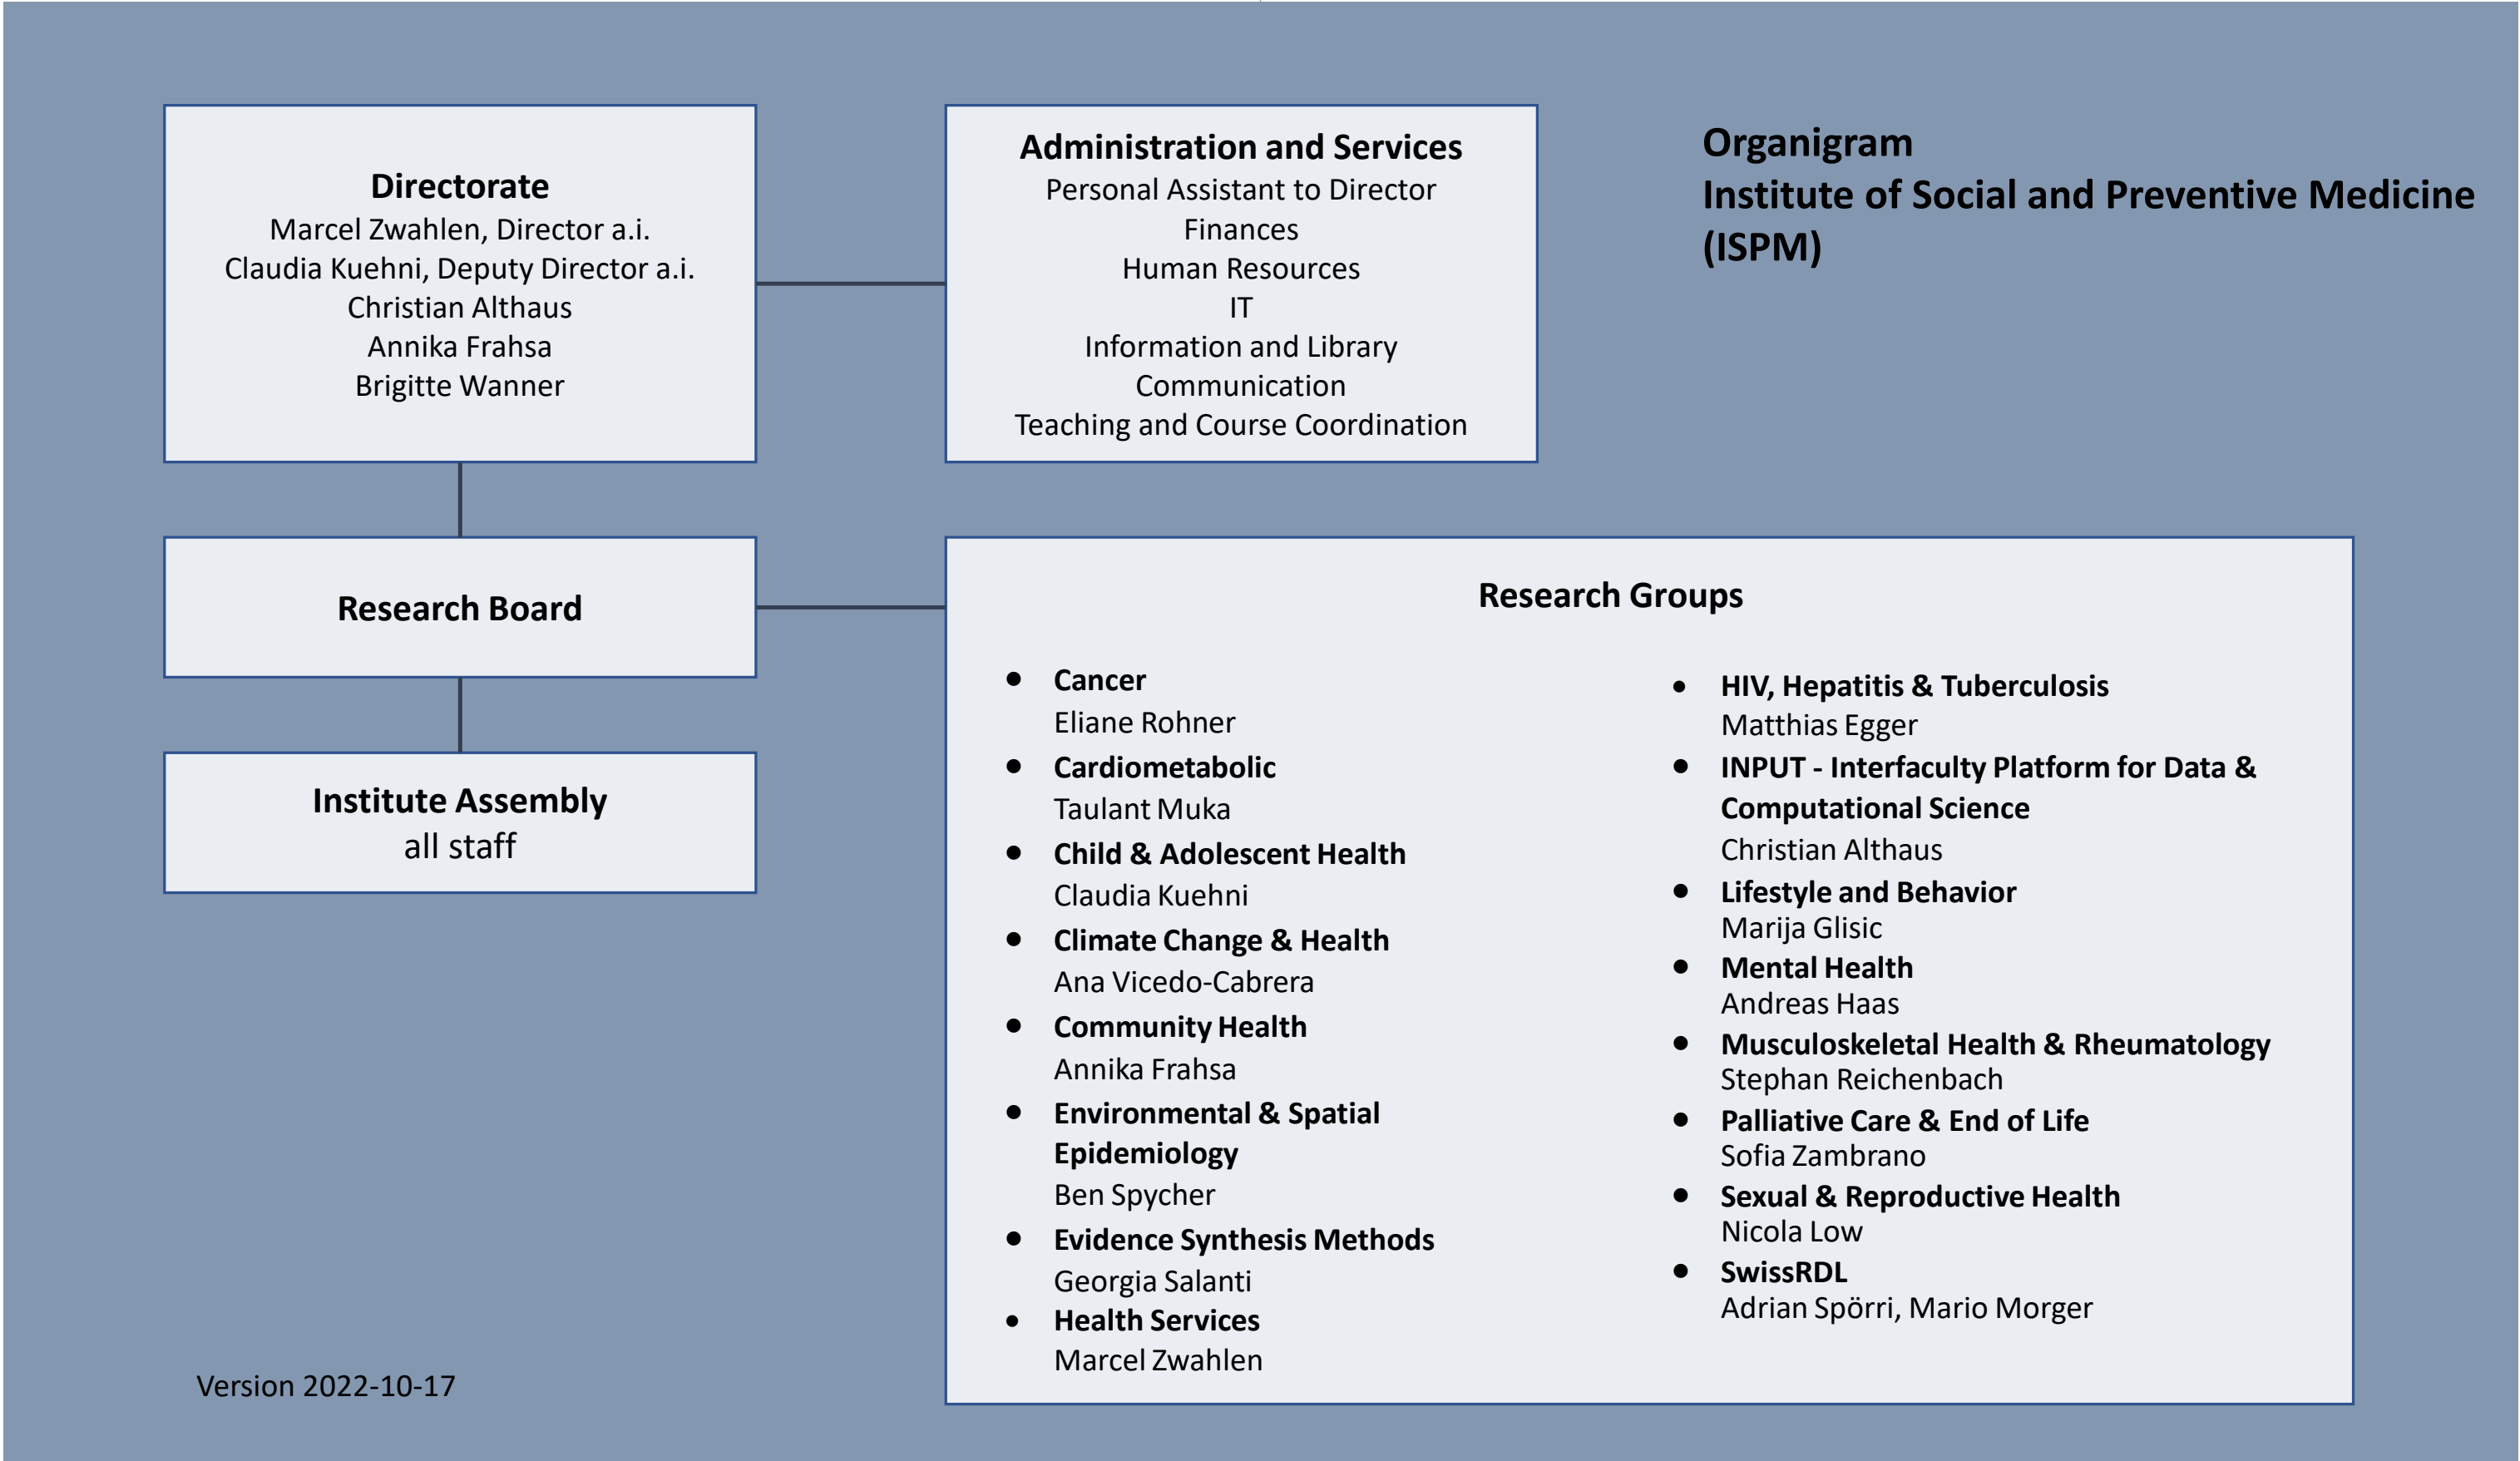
Directorate
Marcel Zwahlen, Director a.i.
Claudia Kuehni, Deputy Director a.i.
Christian Althaus
Annika Frahsa
Brigitte Wanner

Administration and Services
Personal Assistant to Director
Finances
Human Resources
IT
Information and Library
Communication
Teaching and Course Coordination

Organigram
Institute of Social and Preventive Medicine
(ISPM)

Research Board

Institute Assembly
all staff

Research Groups

- **Cancer**
  Eliane Rohner
- **Cardiometabolic**
  Taulant Muka
- **Child & Adolescent Health**
  Claudia Kuehni
- **Climate Change & Health**
  Ana Vicedo-Cabrera
- **Community Health**
  Annika Frahsa
- **Environmental & Spatial Epidemiology**
  Ben Spycher
- **Evidence Synthesis Methods**
  Georgia Salanti
- **Health Services**
  Marcel Zwahlen

- **HIV, Hepatitis & Tuberculosis**
  Matthias Egger
- **INPUT - Interfaculty Platform for Data & Computational Science**
  Christian Althaus
- **Lifestyle and Behavior**
  Marija Glisic
- **Mental Health**
  Andreas Haas
- **Musculoskeletal Health & Rheumatology**
  Stephan Reichenbach
- **Palliative Care & End of Life**
  Sofia Zambrano
- **Sexual & Reproductive Health**
  Nicola Low
- **SwissRDL**
  Adrian Spörri, Mario Morger

Version 2022-10-17